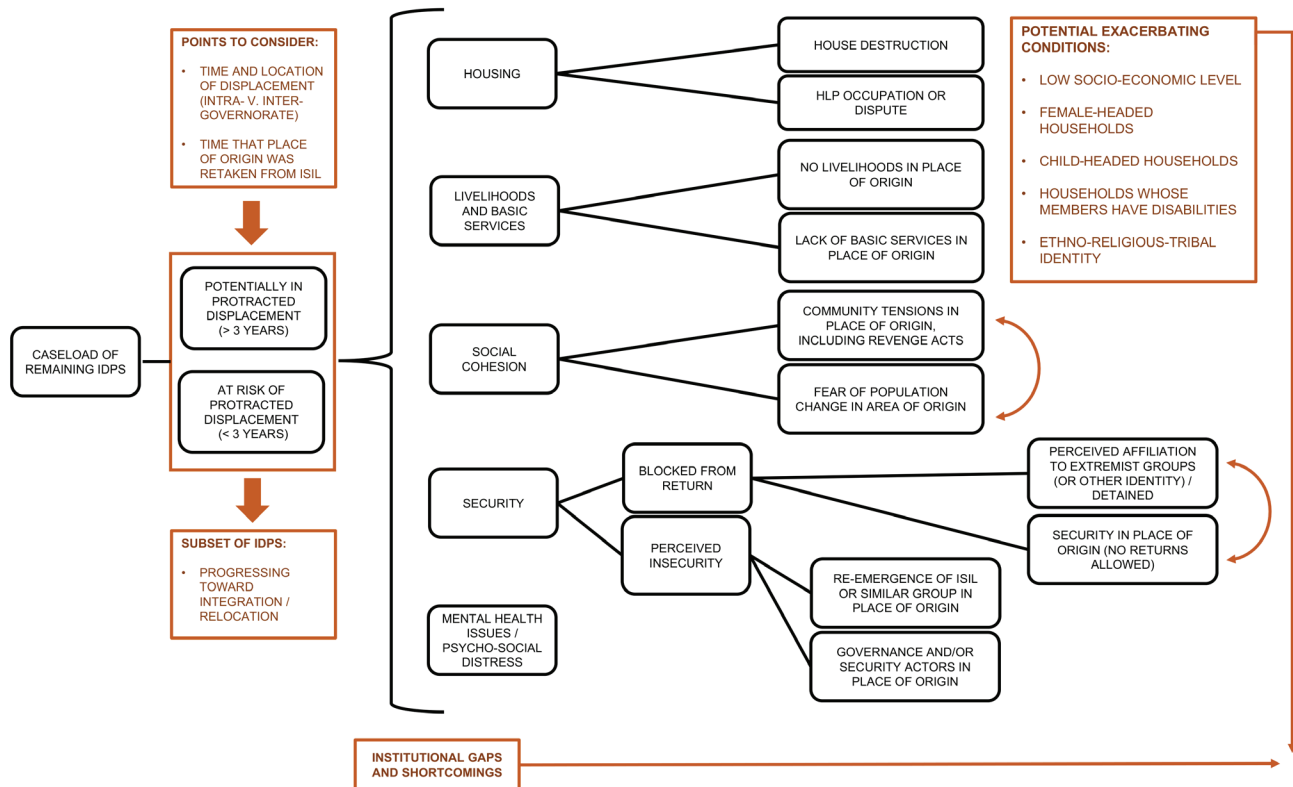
POINTS TO CONSIDER:

• TIME AND LOCATION OF DISPLACEMENT (INTRA- V. INTER-GOVERNORATE)

• TIME THAT PLACE OF ORIGIN WAS RETAKEN FROM ISIL

CASELOAD OF REMAINING IDPS

POTENTIALLY IN PROTRACTED DISPLACEMENT (> 3 YEARS)

AT RISK OF PROTRACTED DISPLACEMENT (< 3 YEARS)

SUBSET OF IDPS:

• PROGRESSING TOWARD INTEGRATION / RELOCATION

HOUSING

HOUSE DESTRUCTION

HLP OCCUPATION OR DISPUTE

LIVELIHOODS AND BASIC SERVICES

NO LIVELIHOODS IN PLACE OF ORIGIN

LACK OF BASIC SERVICES IN PLACE OF ORIGIN

SOCIAL COHESION

COMMUNITY TENSIONS IN PLACE OF ORIGIN, INCLUDING REVENGE ACTS

FEAR OF POPULATION CHANGE IN AREA OF ORIGIN

SECURITY

BLOCKED FROM RETURN

PERCEIVED INSECURITY

PERCEIVED AFFILIATION TO EXTREMIST GROUPS (OR OTHER IDENTITY) / DETAINED

SECURITY IN PLACE OF ORIGIN (NO RETURNS ALLOWED)

RE-EMERGENCE OF ISIL OR SIMILAR GROUP IN PLACE OF ORIGIN

GOVERNANCE AND/OR SECURITY ACTORS IN PLACE OF ORIGIN

MENTAL HEALTH ISSUES / PSYCHO-SOCIAL DISTRESS

POTENTIAL EXACERBATING CONDITIONS:

• LOW SOCIO-ECONOMIC LEVEL

• FEMALE-HEADED HOUSEHOLDS

• CHILD-HEADED HOUSEHOLDS

• HOUSEHOLDS WHOSE MEMBERS HAVE DISABILITIES

• ETHNO-RELIGIOUS-TRIBAL IDENTITY

INSTITUTIONAL GAPS AND SHORTCOMINGS